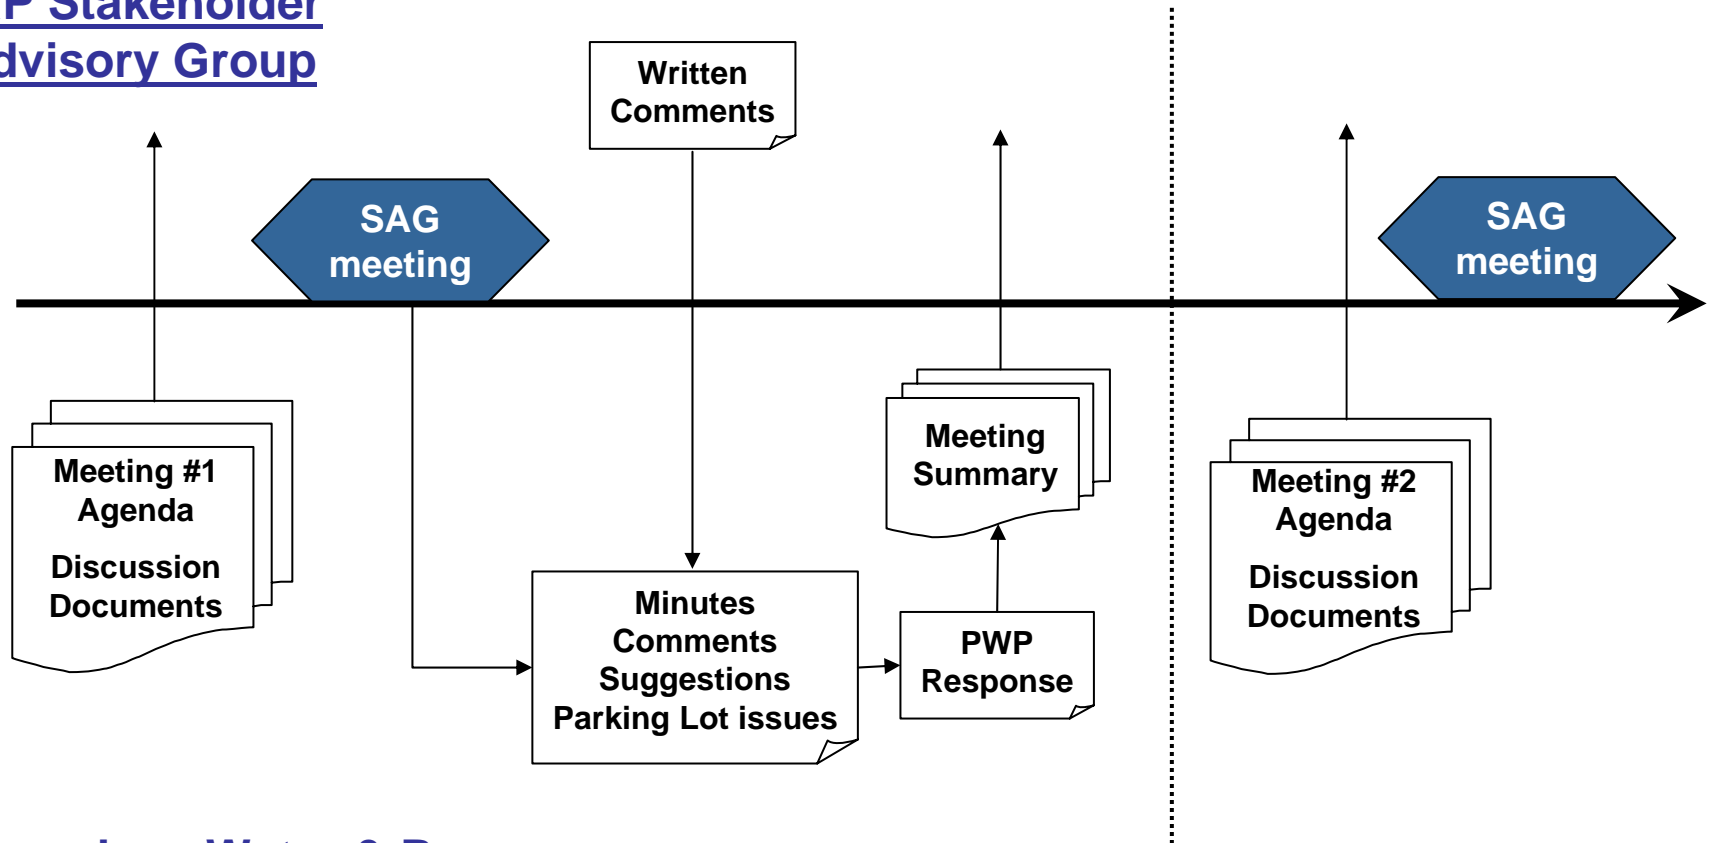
P Stakeholder
dvisory Group

Written Comments

SAG meeting

SAG meeting

Meeting #1 Agenda

Discussion Documents

Minutes
Comments
Suggestions
Parking Lot issues

PWP Response

Meeting Summary

Meeting #2 Agenda

Discussion Documents

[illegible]